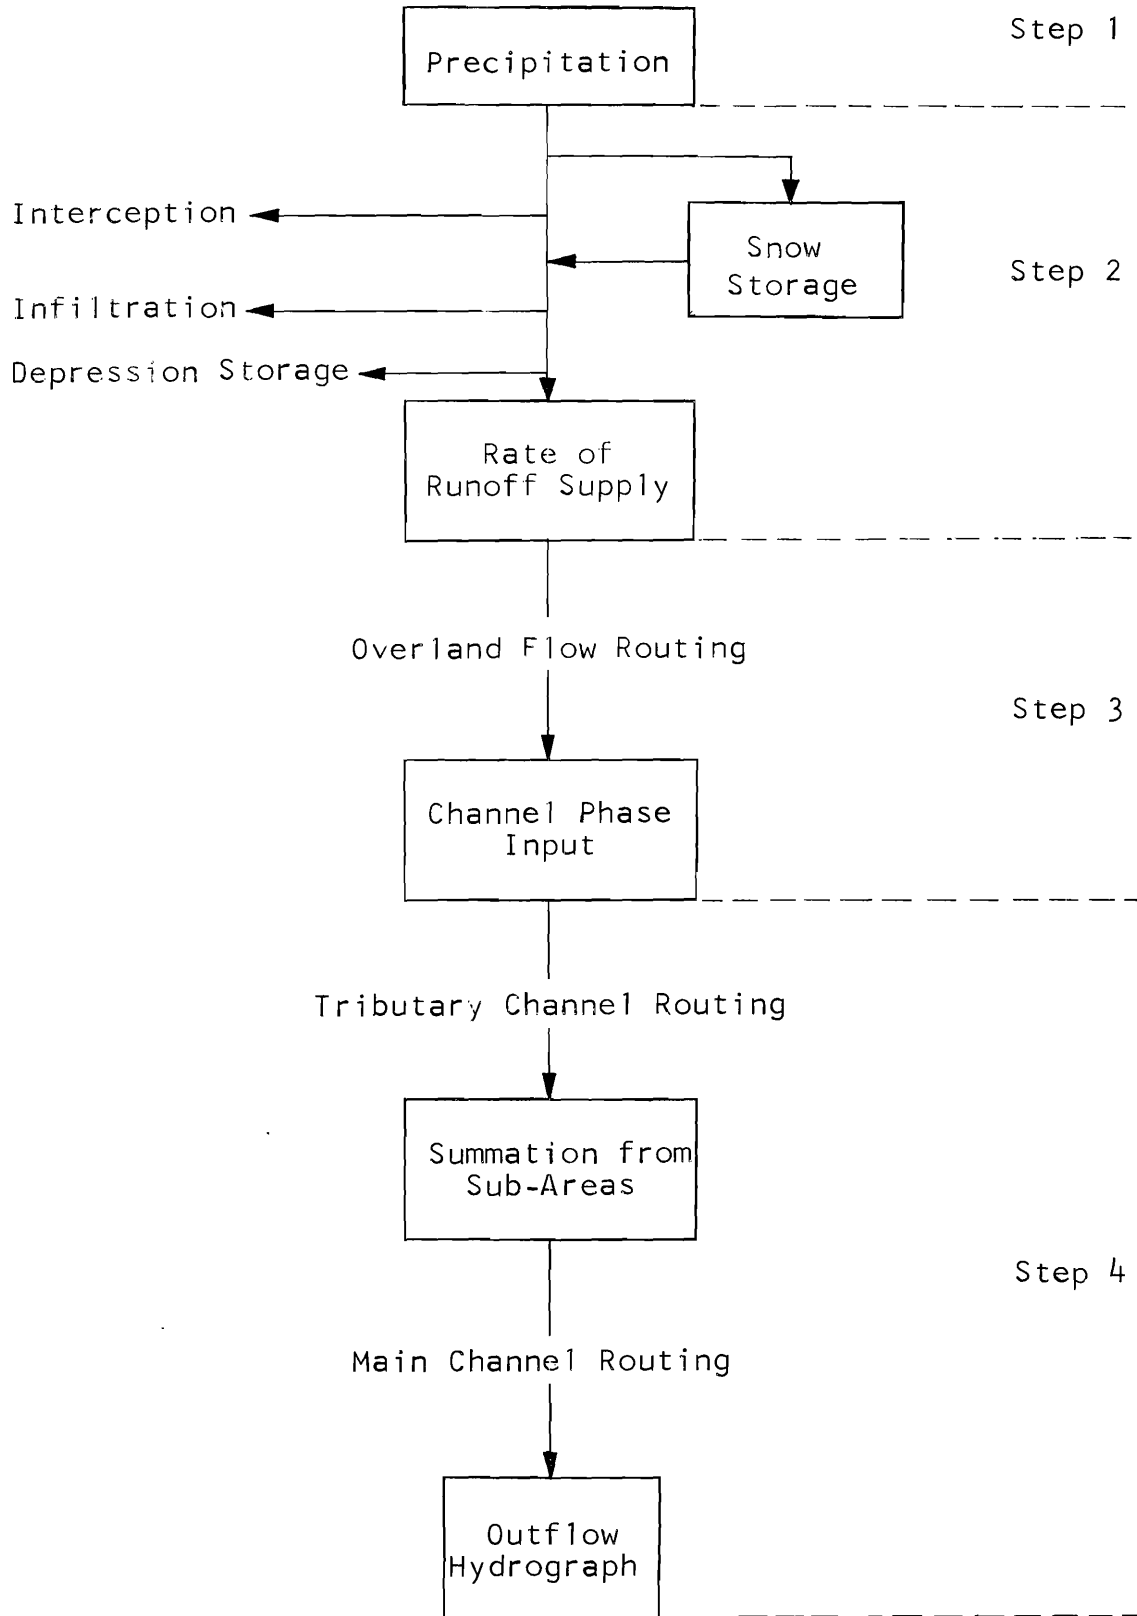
Step 1

Precipitation

Interception

Snow Storage

Step 2

Infiltration

Depression Storage

Rate of Runoff Supply

Overland Flow Routing

Step 3

Channel Phase Input

Tributary Channel Routing

Summation from Sub-Areas

Step 4

Main Channel Routing

Outflow Hydrograph